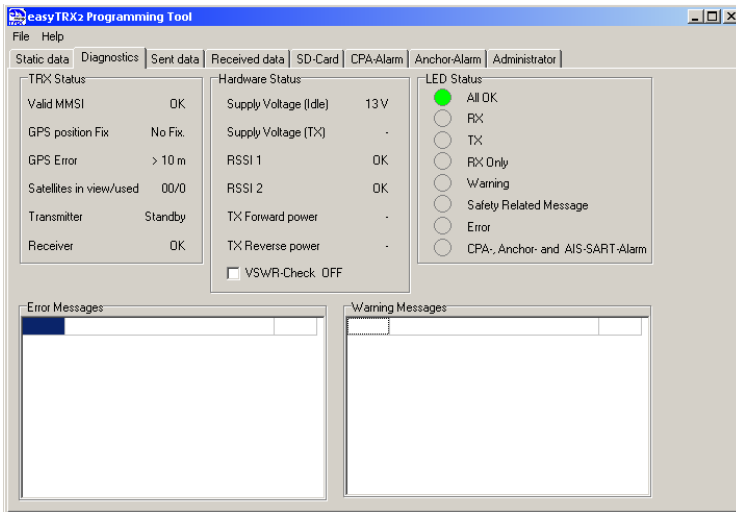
easyTRX2 Programming Tool

File Help

Static data | Diagnostics | Sent data | Received data | SD-Card | CPA-Alarm | Anchor-Alarm | Administrator

TRX Status

| | |
|---|---|
| Valid MMSI | OK |
| GPS position Fix | No Fix. |
| GPS Error | > 10 m |
| Satellites in view/used | 00/0 |
| Transmitter | Standby |
| Receiver | OK |

Hardware Status

| | |
|---|---|
| Supply Voltage (Idle) | 13 V |
| Supply Voltage (TX) | - |
| RSSI 1 | OK |
| RSSI 2 | OK |
| TX Forward power | - |
| TX Reverse power | - |

VSWR-Check OFF

LED Status

All OK
RX
TX
RX Only
Warning
Safety Related Message
Error
CPA-, Anchor- and AIS-SART-Alarm

Error Messages

Warning Messages